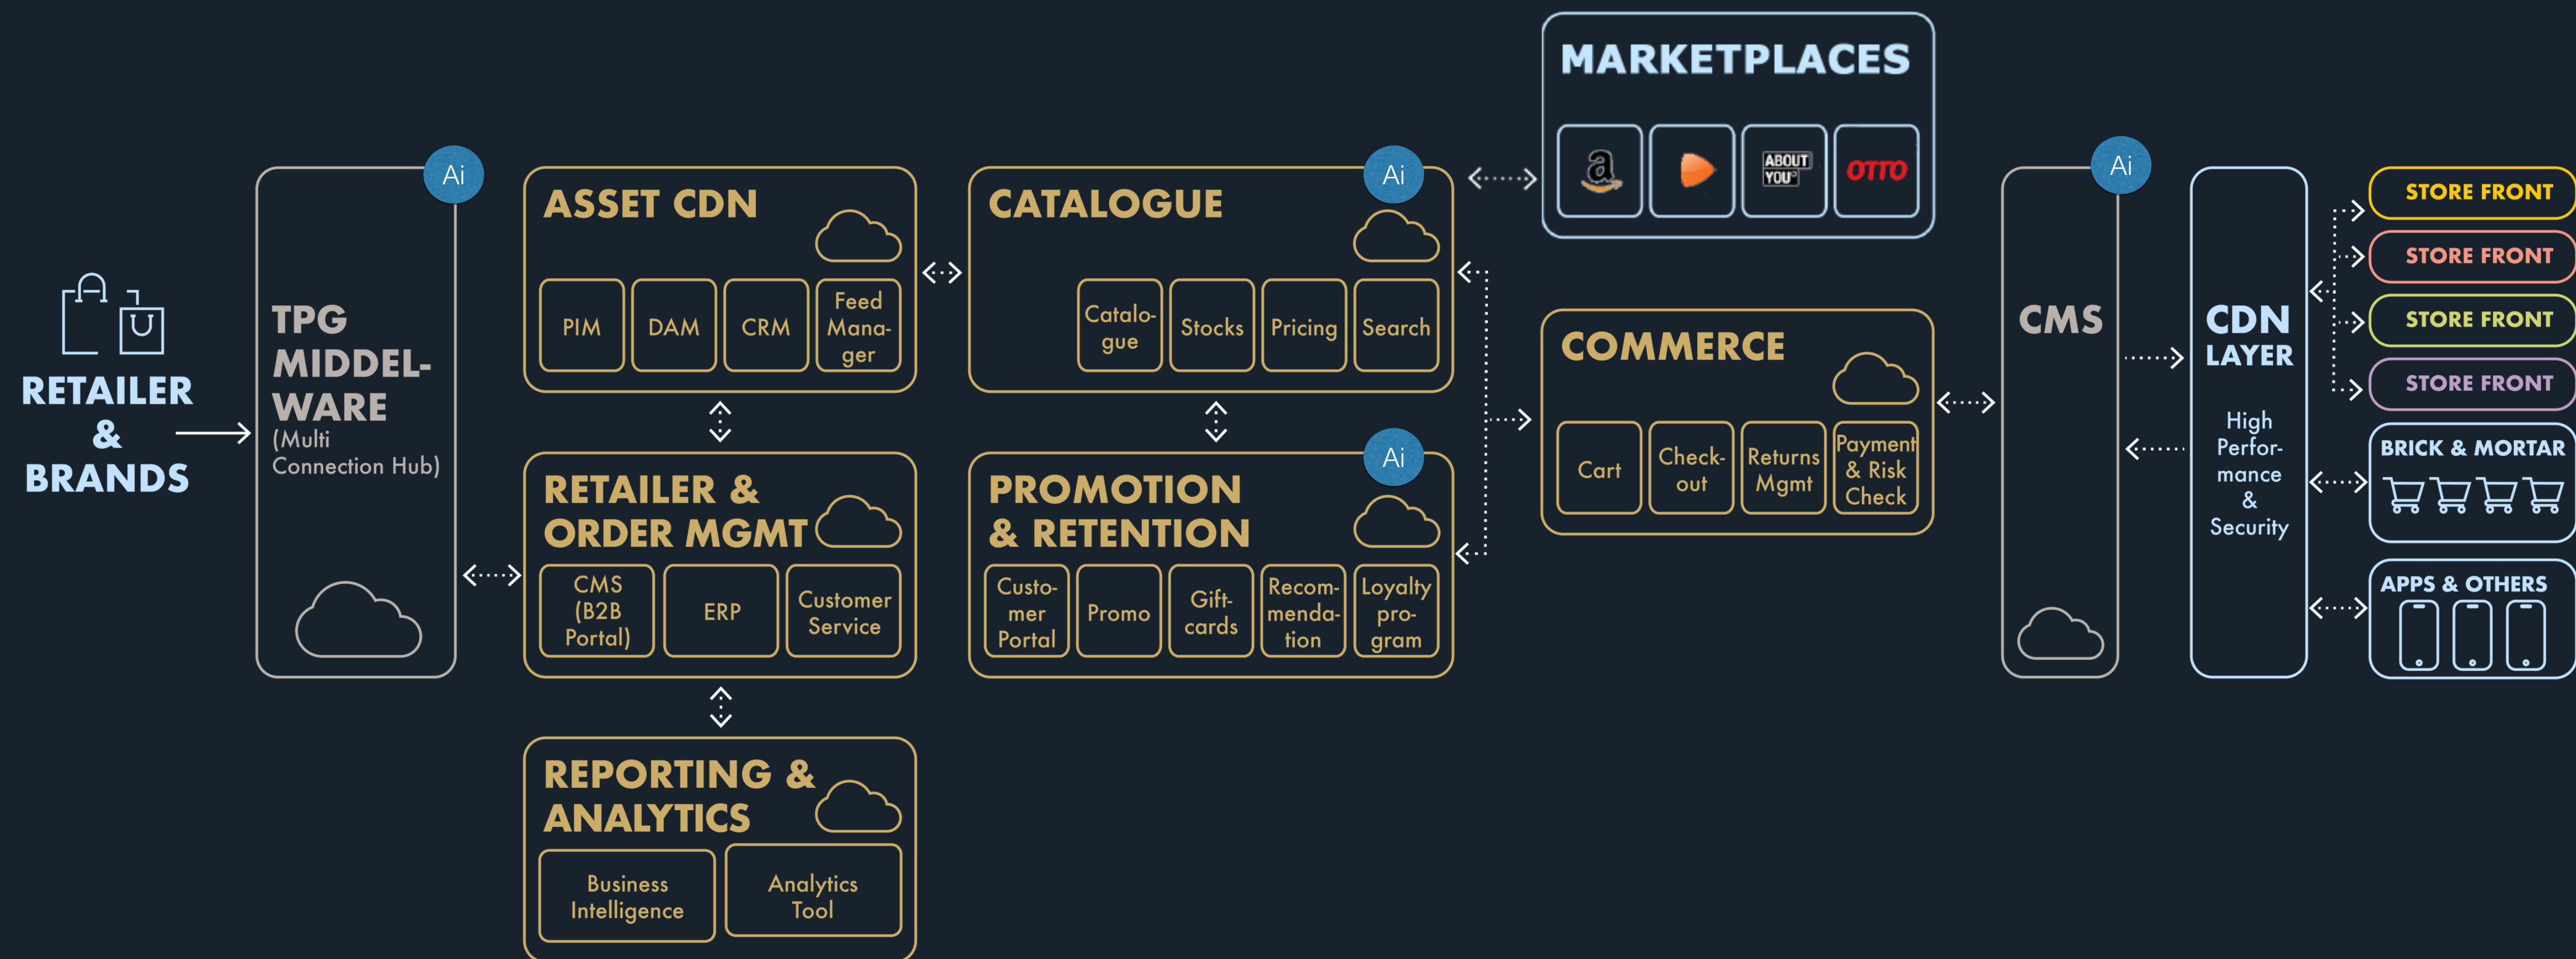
RETAILER & BRANDS

Ai
TPG MIDDELWARE (Multi Connection Hub)

ASSET CDN
PIM
DAM
CRM
Feed Manager

RETAILER & ORDER MGMT
CMS (B2B Portal)
ERP
Customer Service

REPORTING & ANALYTICS
Business Intelligence
Analytics Tool

Ai
CATALOGUE
Catalogue
Stocks
Pricing
Search

Ai
PROMOTION & RETENTION
Customer Portal
Promo
Giftcards
Recommendation
Loyalty program

MARKETPLACES
a
ABOUT YOU
OTTO

COMMERCE
Cart
Checkout
Returns Mgmt
Payment & Risk Check

Ai
CMS

CDN LAYER
High Performance & Security

STORE FRONT
STORE FRONT
STORE FRONT
STORE FRONT
BRICK & MORTAR
APPS & OTHERS